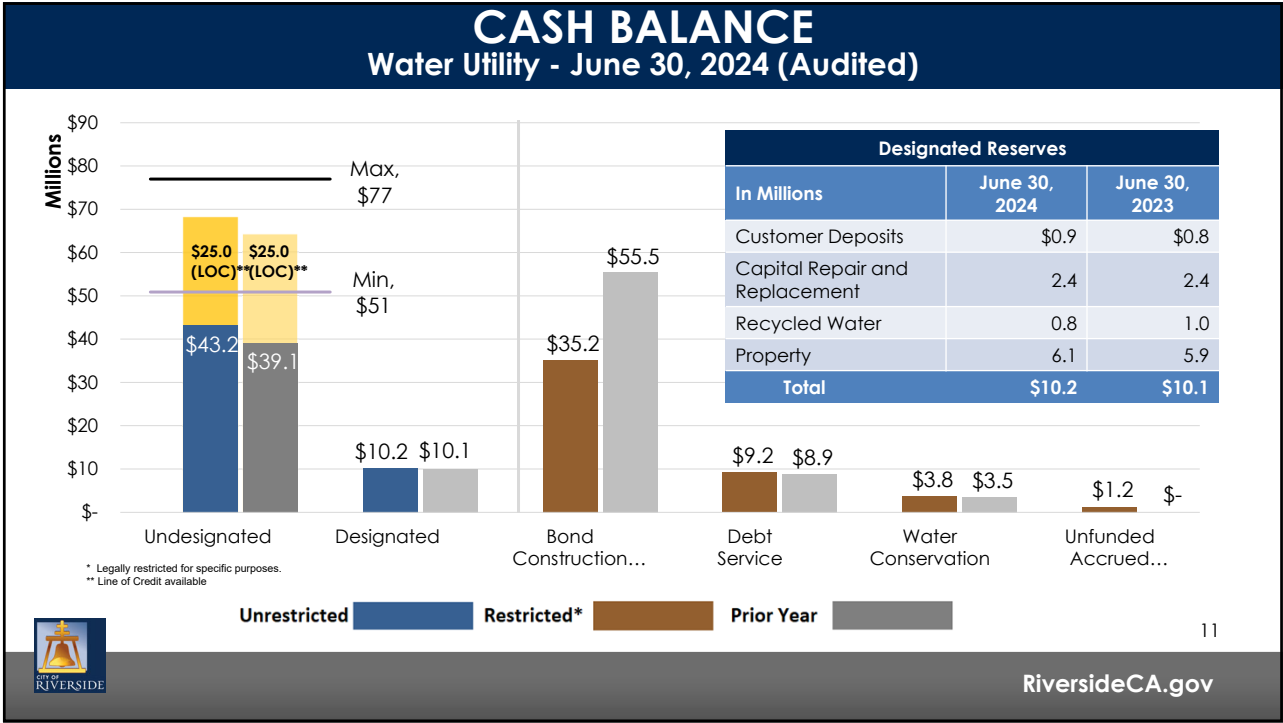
CASH BALANCE
Water Utility - June 30, 2024 (Audited)

Millions

$90
$80
$70
$60
$50
$40
$30
$20
$10
$-

Max, $77

Min, $51

$25.0 (LOC)**

$25.0 (LOC)**

$43.2

$39.1

$10.2

$10.1

$35.2

$55.5

$9.2

$8.9

$3.8

$3.5

$1.2

$-

Undesignated

Designated

Bond Construction…

Debt Service

Water Conservation

Unfunded Accrued…

| Designated Reserves | | |
|---|---|---|
| In Millions | June 30, 2024 | June 30, 2023 |
| Customer Deposits | $0.9 | $0.8 |
| Capital Repair and Replacement | 2.4 | 2.4 |
| Recycled Water | 0.8 | 1.0 |
| Property | 6.1 | 5.9 |
| Total | $10.2 | $10.1 |

* Legally restricted for specific purposes.
** Line of Credit available

Unrestricted

Restricted*

Prior Year

11

CITY OF RIVERSIDE

RiversideCA.gov